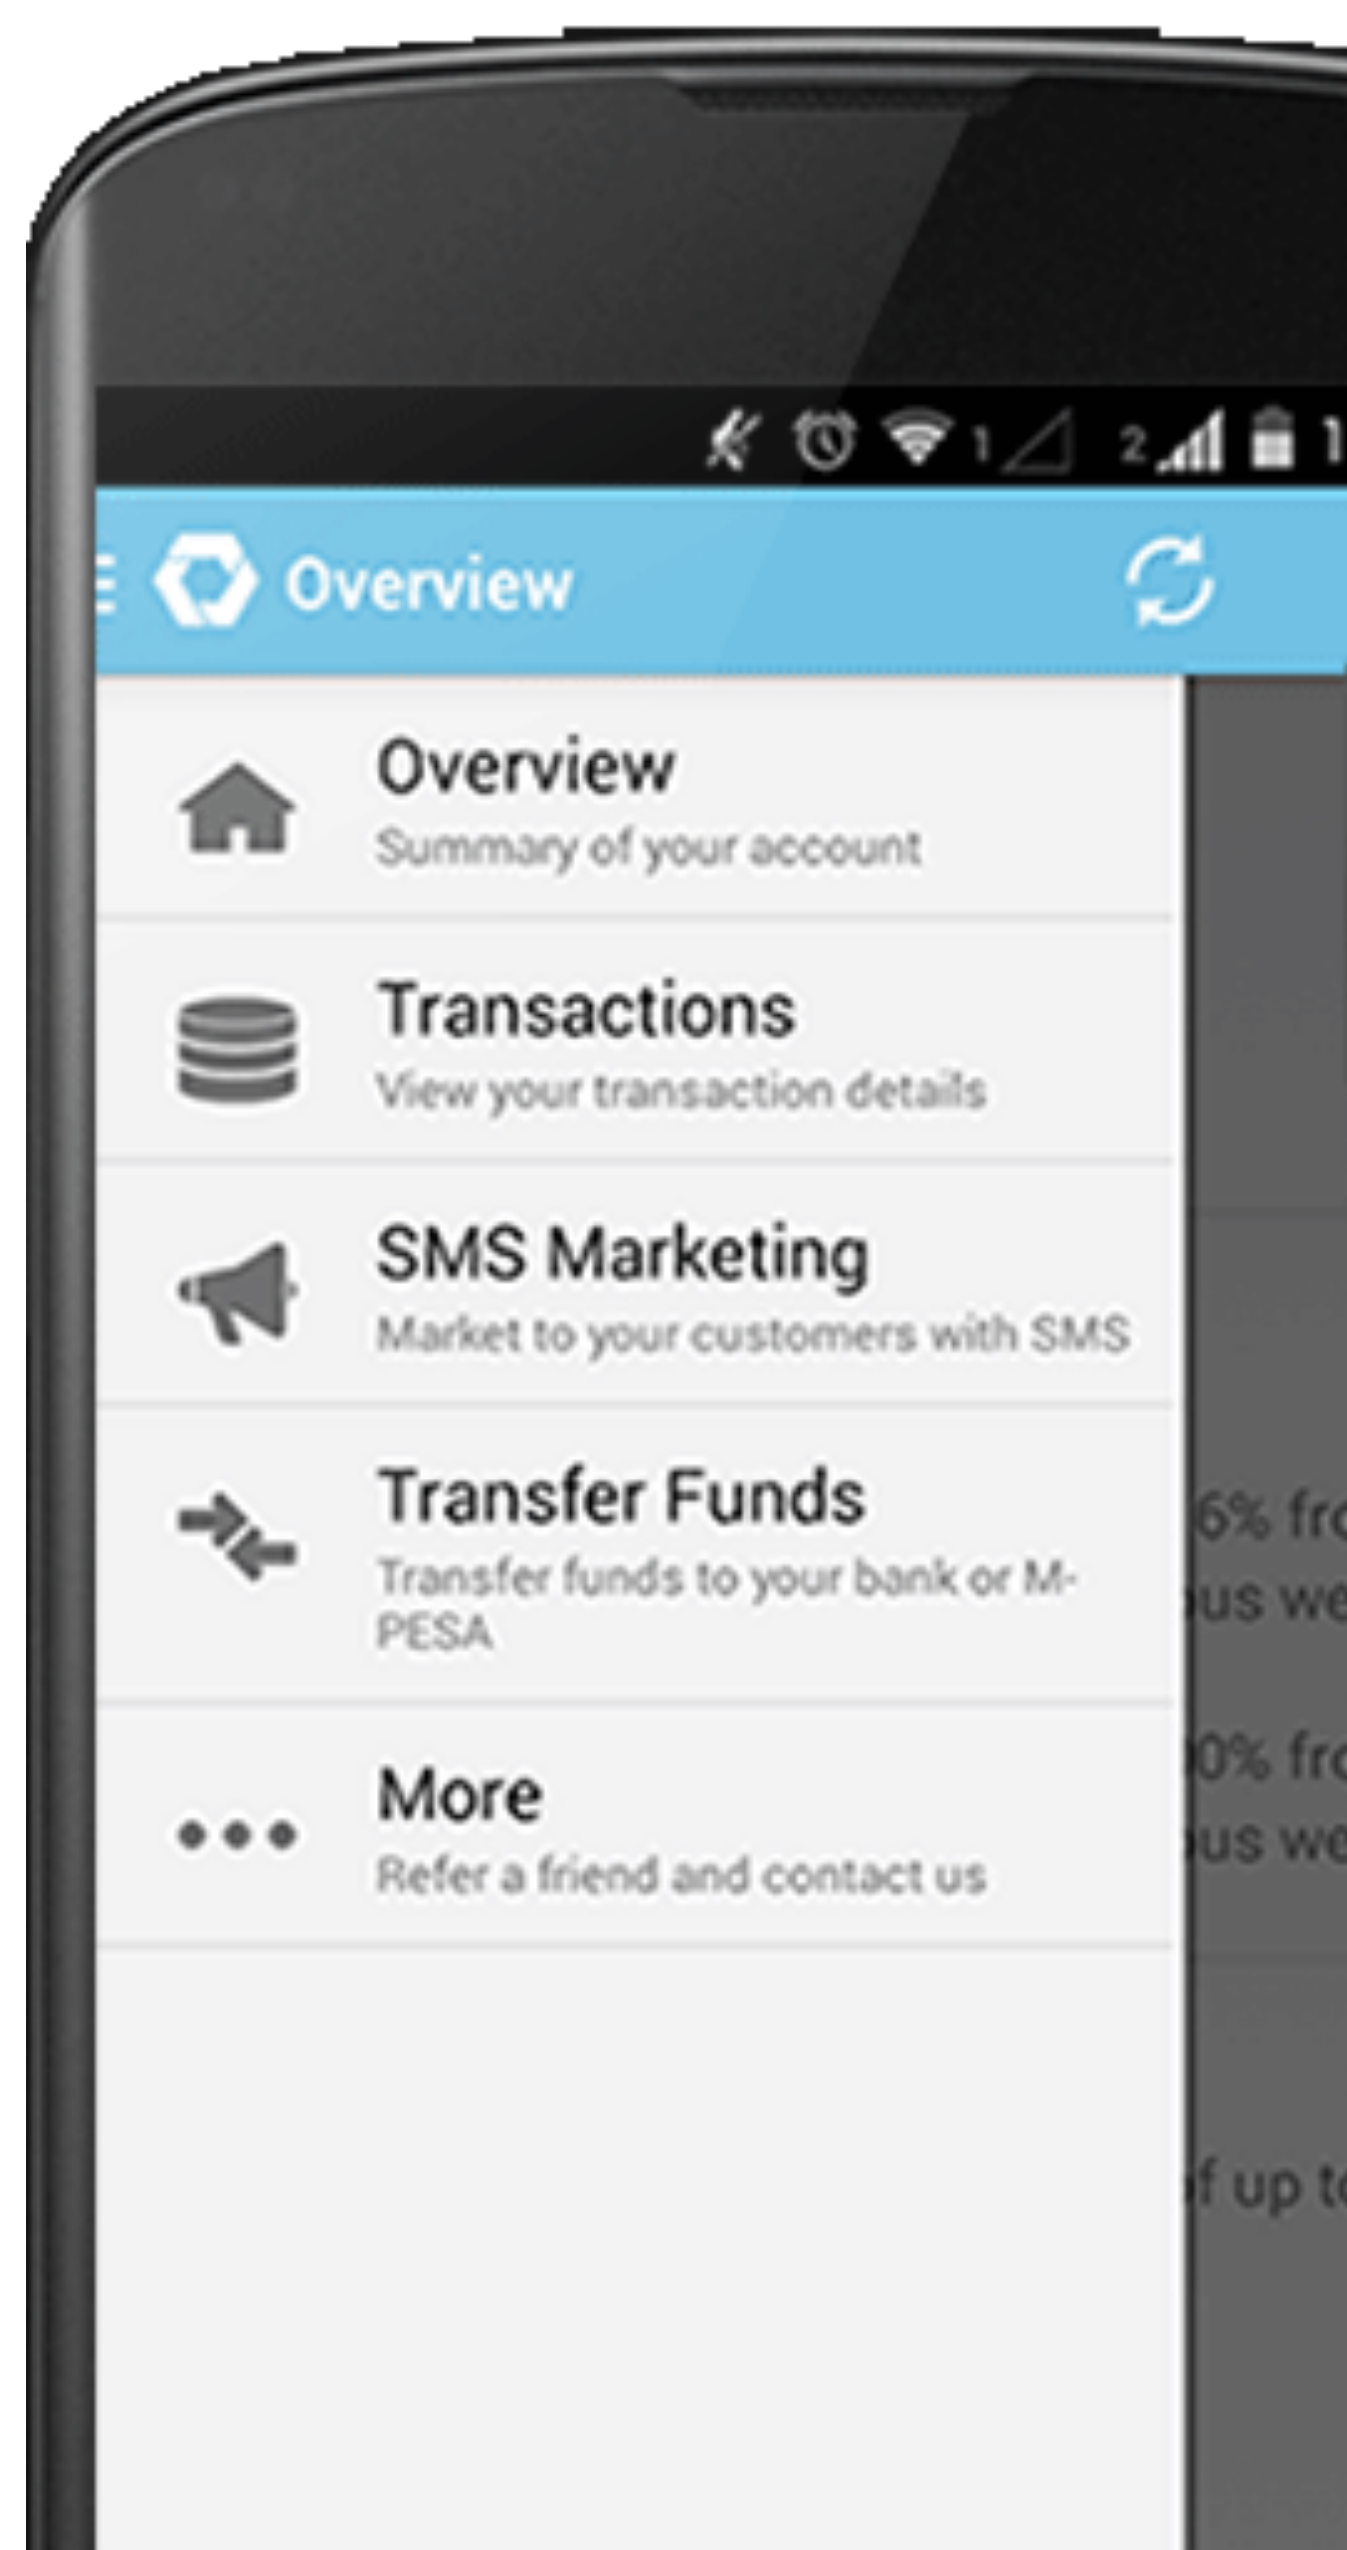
1 2 1

Overview

Overview
Summary of your account

Transactions
View your transaction details

SMS Marketing
Market to your customers with SMS

Transfer Funds
Transfer funds to your bank or M-PESA

More
Refer a friend and contact us

6% fr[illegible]
us we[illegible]

0% fr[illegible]
us we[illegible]

f up t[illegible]